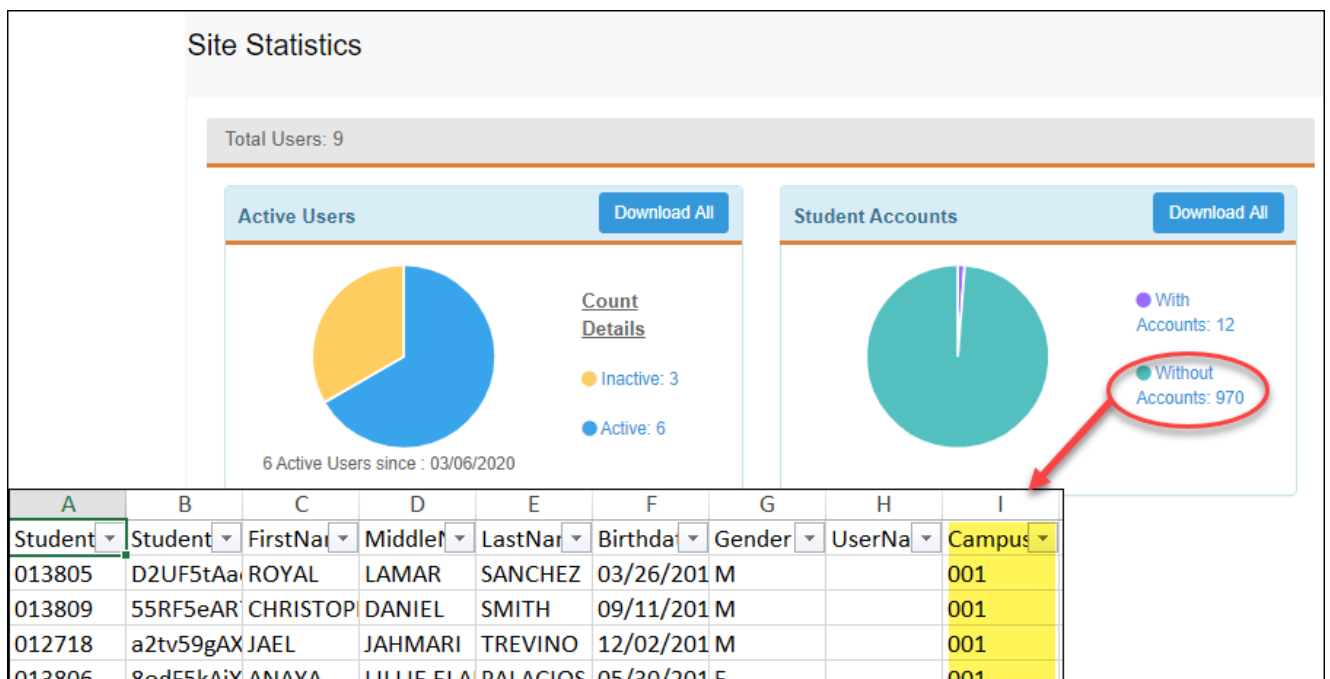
Site Statistics

Total Users: 9

Active Users

Download All

Count Details

Inactive: 3

Active: 6

6 Active Users since : 03/06/2020

Student Accounts

Download All

With Accounts: 12

Without Accounts: 970

| A | B | C | D | E | F | G | H | I |
|---|---|---|---|---|---|---|---|---|
| Student | Student | FirstNar | MiddleN | LastNar | Birthda | Gender | UserNa | Campus |
| 013805 | D2UF5tAa | ROYAL | LAMAR | SANCHEZ | 03/26/201 | M | | 001 |
| 013809 | 55RF5eAR | CHRISTOP | DANIEL | SMITH | 09/11/201 | M | | 001 |
| 012718 | a2tv59gAX | JAEL | JAHMARI | TREVINO | 12/02/201 | M | | 001 |
| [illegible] | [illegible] | ANAYA | LILLIE ELA | PALACIOS | 05/30/201 | F | | 001 |